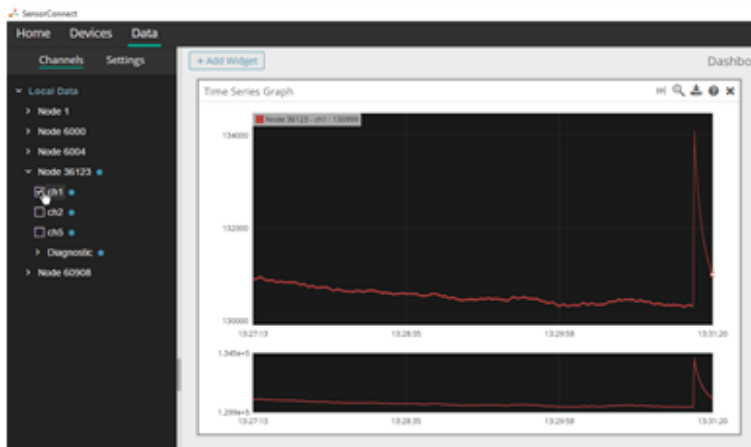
SensorConnect

Home Devices Data

Channels Settings

+ Add Widget

Dashbo

Local Data

Node 1

Node 6000

Node 6004

Node 36123

ch1

ch2

ch5

Diagnostic

Node 60908

Time Series Graph

Node 36123 - ch1 : 130999

134000

132000

130000

13:27:13

13:28:35

13:29:58

13:31:20

1.345e+5

1.299e+5

13:27:13

13:28:35

13:29:58

13:31:20